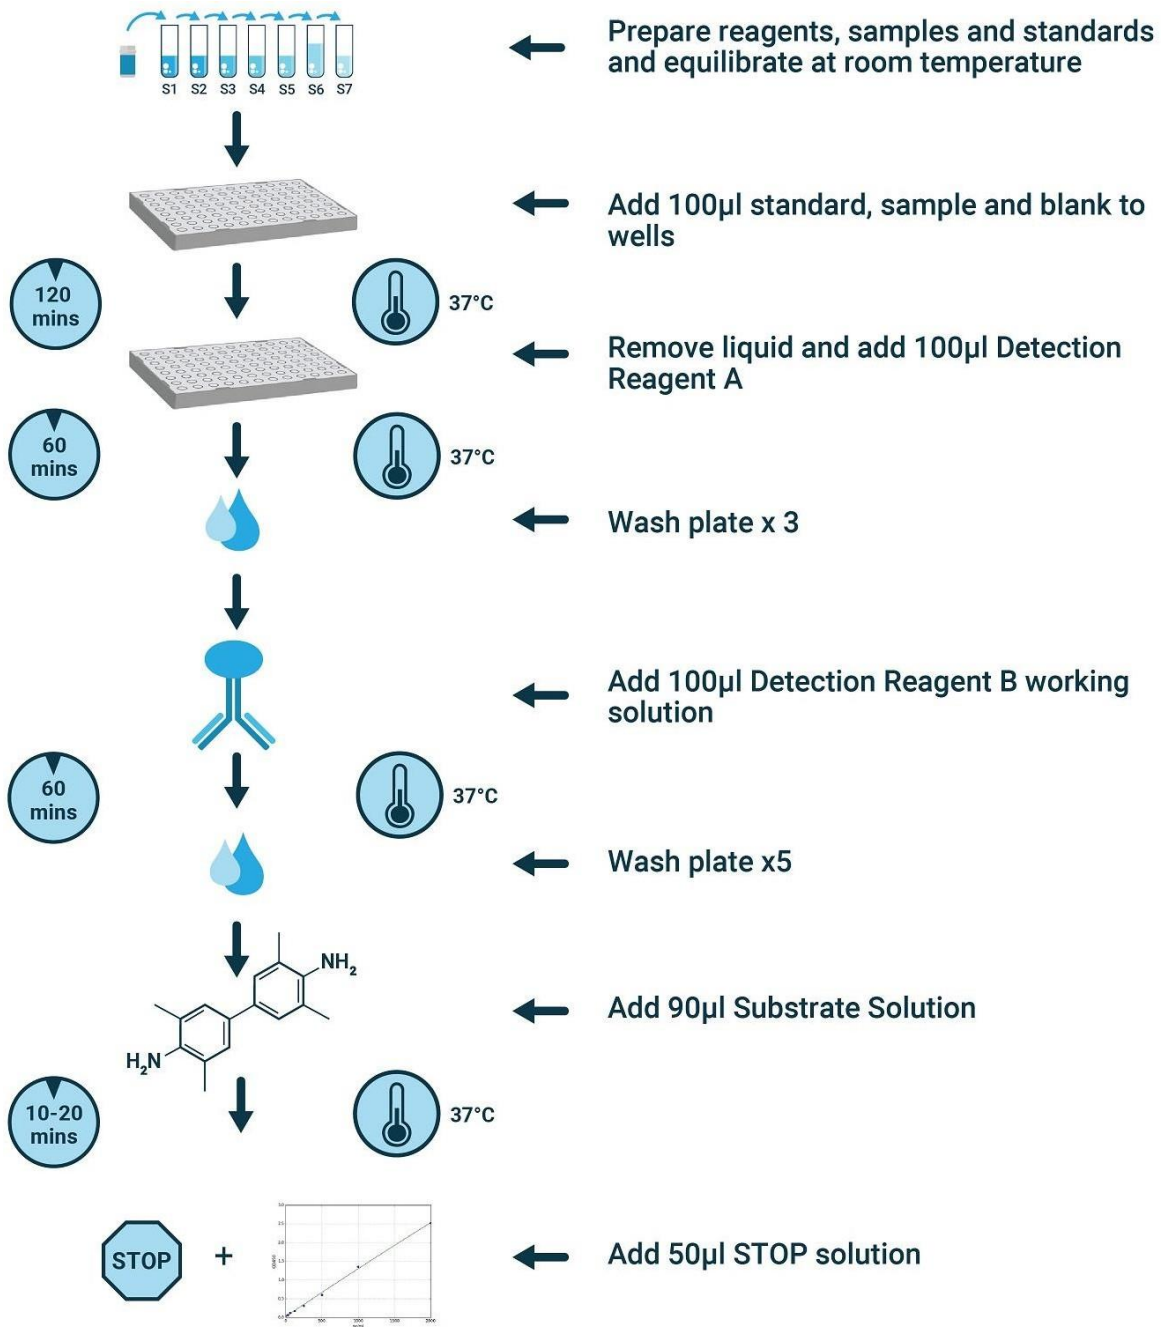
S1 S2 S3 S4 S5 S6 S7

Prepare reagents, samples and standards and equilibrate at room temperature

Add 100μl standard, sample and blank to wells

120 mins

37°C

Remove liquid and add 100μl Detection Reagent A

60 mins

37°C

Wash plate x 3

Add 100μl Detection Reagent B working solution

60 mins

37°C

Wash plate x5

$NH_2$

$H_2N$

Add 90μl Substrate Solution

10-20 mins

37°C

STOP +

Add 50μl STOP solution